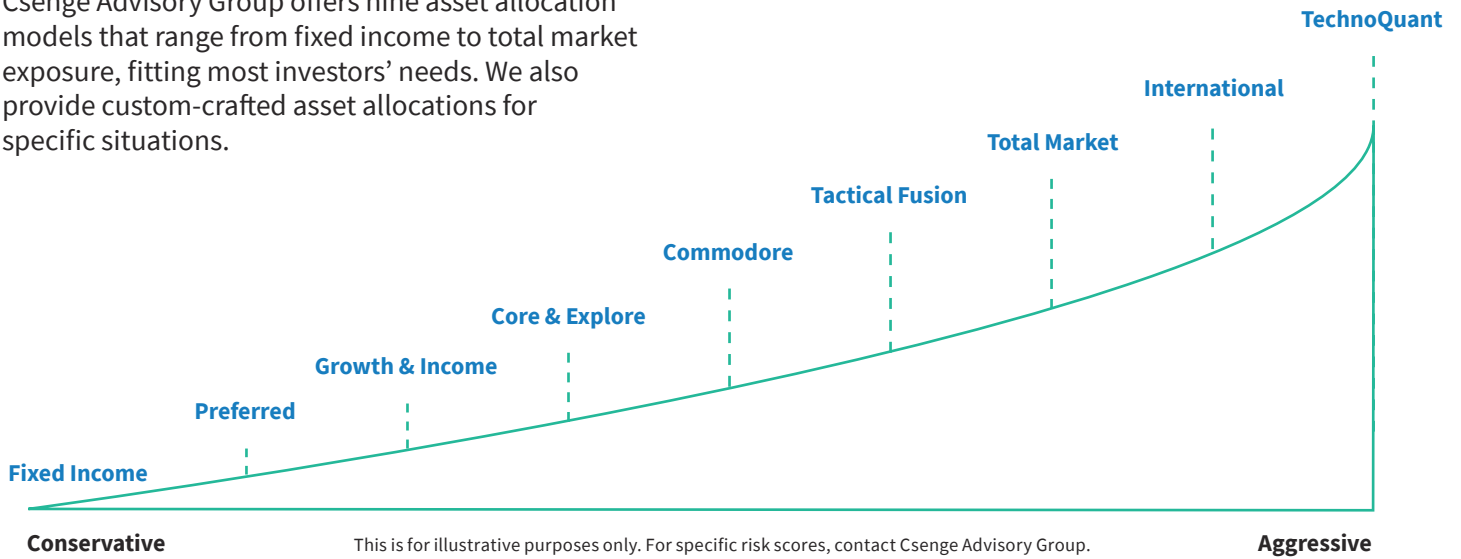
Csenge Advisory Group offers nine asset allocation models that range from fixed income to total market exposure, fitting most investors' needs. We also provide custom-crafted asset allocations for specific situations.

TechnoQuant

International

Total Market

Tactical Fusion

Commodore

Core & Explore

Growth & Income

Preferred

Fixed Income

Conservative

This is for illustrative purposes only. For specific risk scores, contact Csenge Advisory Group.

Aggressive